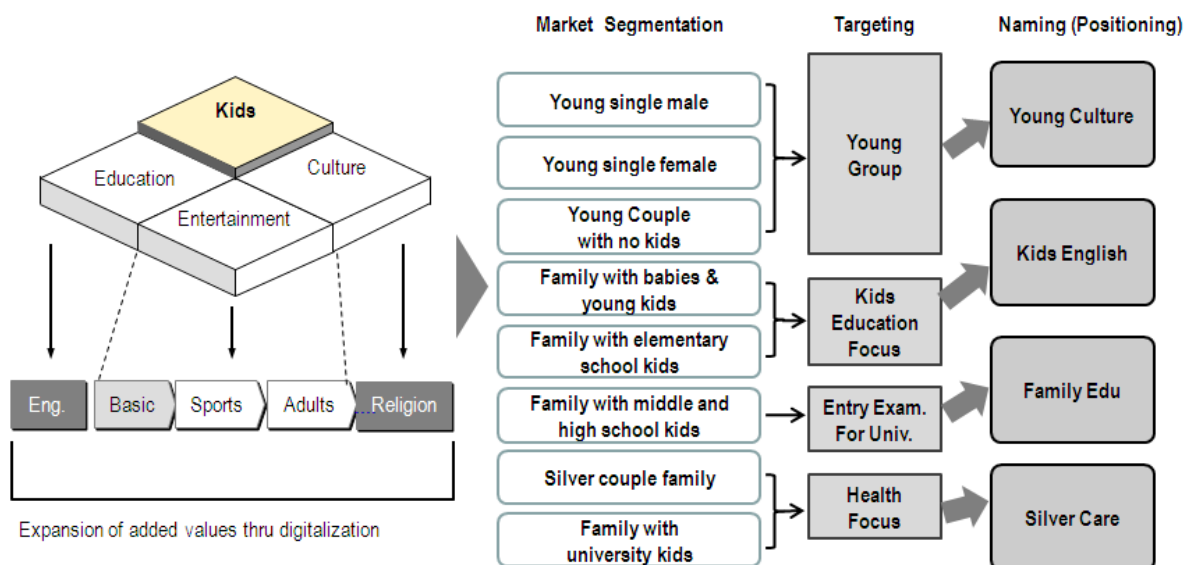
Kids

Education

Culture

Entertainment

Eng.

Basic

Sports

Adults

Religion

Expansion of added values thru digitalization

Market Segmentation

Targeting

Naming (Positioning)

Young single male

Young single female

Young Couple with no kids

Family with babies & young kids

Family with elementary school kids

Family with middle and high school kids

Silver couple family

Family with university kids

Young Group

Kids Education Focus

Entry Exam. For Univ.

Health Focus

Young Culture

Kids English

Family Edu

Silver Care